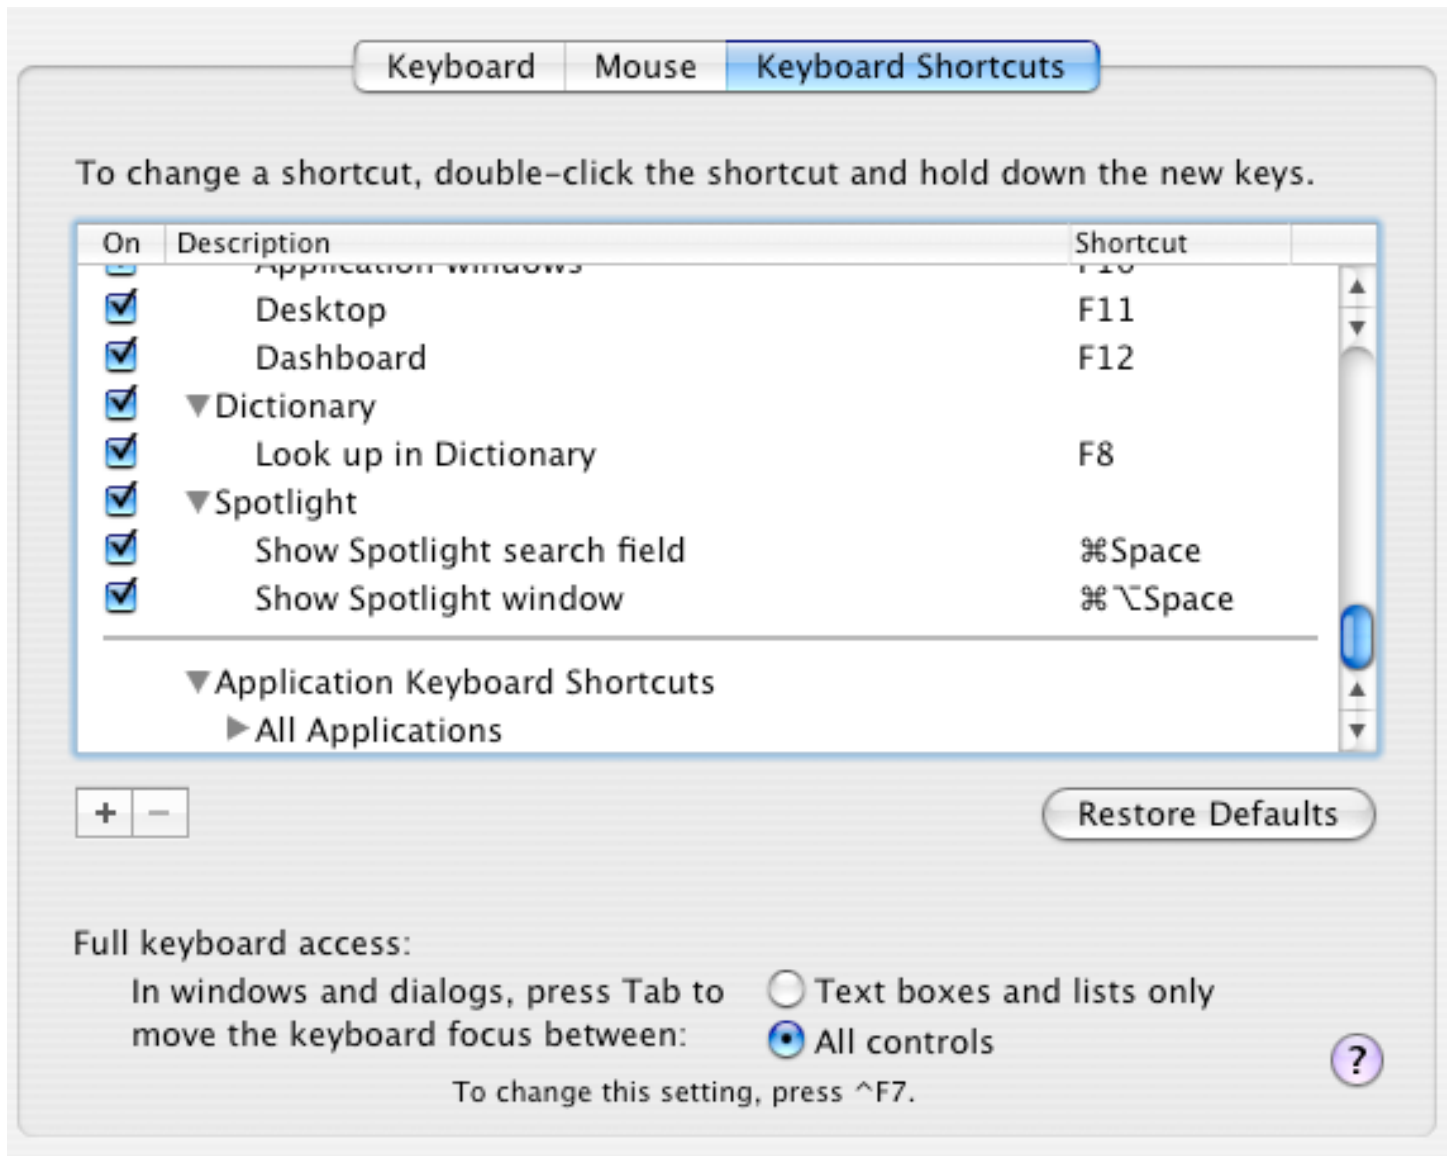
Keyboard Mouse Keyboard Shortcuts

To change a shortcut, double-click the shortcut and hold down the new keys.

| On | Description | Shortcut |
|---|---|---|
| ☑ | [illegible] | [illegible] |
| ☑ | Desktop | F11 |
| ☑ | Dashboard | F12 |
| ☑ | ▼Dictionary | |
| ☑ | Look up in Dictionary | F8 |
| ☑ | ▼Spotlight | |
| ☑ | Show Spotlight search field | ⌘Space |
| ☑ | Show Spotlight window | ⌘⌥Space |

▼Application Keyboard Shortcuts
▶All Applications

+ −

Restore Defaults

Full keyboard access:
In windows and dialogs, press Tab to move the keyboard focus between:
Text boxes and lists only
All controls

To change this setting, press ^F7.

?